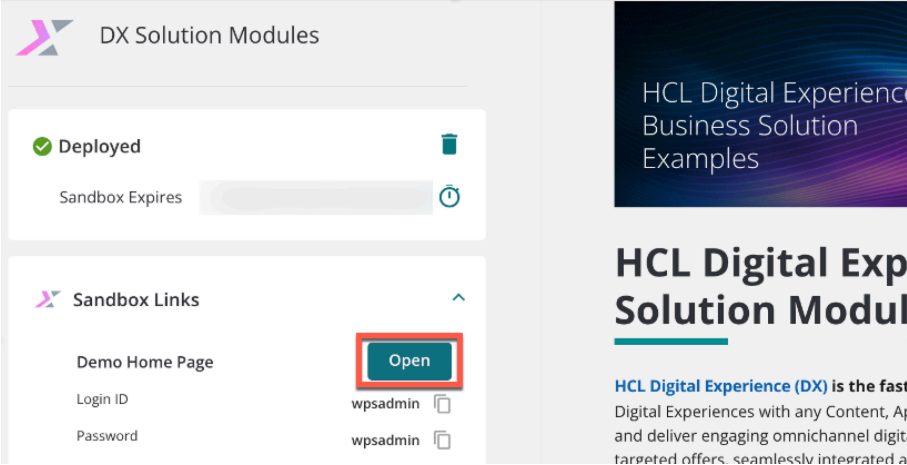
DX Solution Modules

Deployed

Sandbox Expires

Sandbox Links

Demo Home Page

Open

Login ID

wpsadmin

Password

wpsadmin

HCL Digital Experience Business Solution Examples

HCL Digital Exp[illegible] Solution Modul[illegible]

HCL Digital Experience (DX) is the fast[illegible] Digital Experiences with any Content, Ap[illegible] and deliver engaging omnichannel digit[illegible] targeted offers, seamlessly integrated a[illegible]